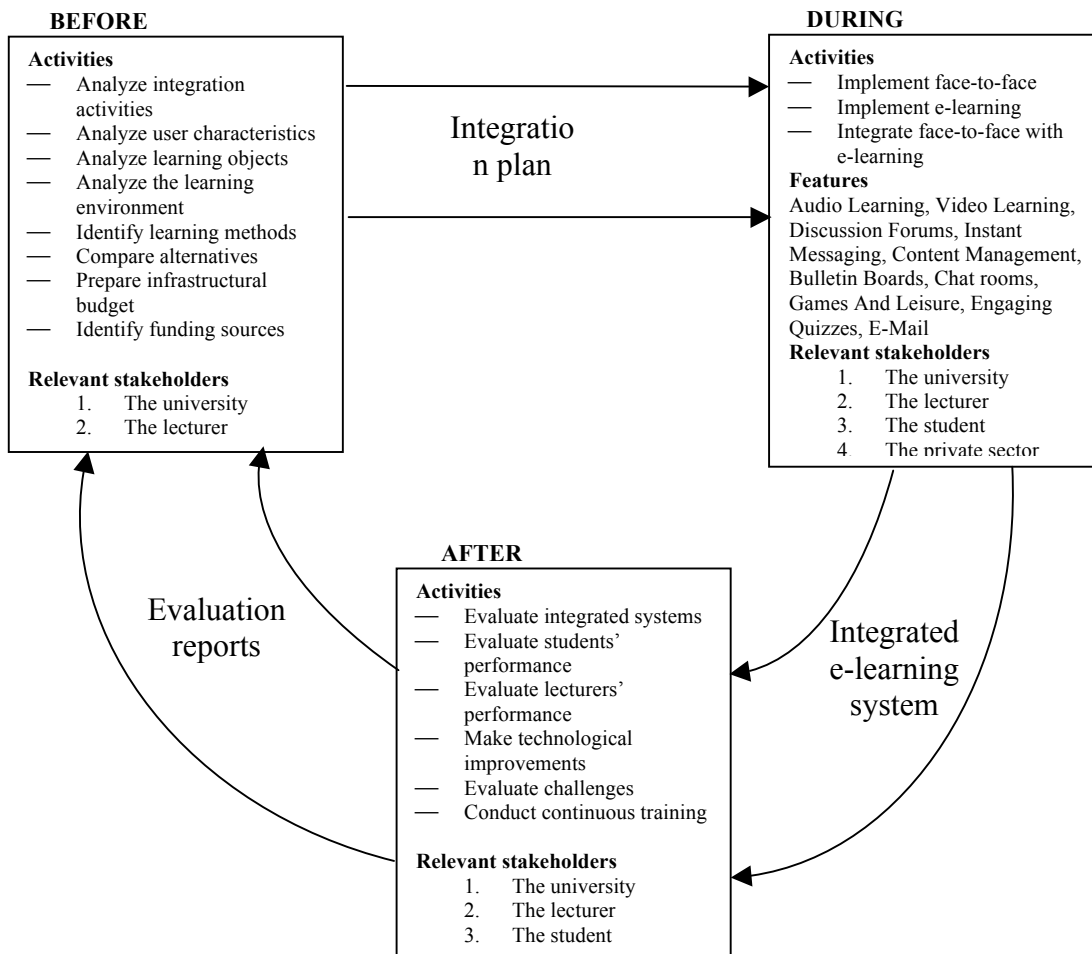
BEFORE

Activities
— Analyze integration activities
— Analyze user characteristics
— Analyze learning objects
— Analyze the learning environment
— Identify learning methods
— Compare alternatives
— Prepare infrastructural budget
— Identify funding sources

Relevant stakeholders
1. The university
2. The lecturer

Integratio
n plan

DURING

Activities
— Implement face-to-face
— Implement e-learning
— Integrate face-to-face with e-learning
Features
Audio Learning, Video Learning, Discussion Forums, Instant Messaging, Content Management, Bulletin Boards, Chat rooms, Games And Leisure, Engaging Quizzes, E-Mail
Relevant stakeholders
1. The university
2. The lecturer
3. The student
4 The private sector

Evaluation reports

Integrated e-learning system

AFTER

Activities
— Evaluate integrated systems
— Evaluate students' performance
— Evaluate lecturers' performance
— Make technological improvements
— Evaluate challenges
— Conduct continuous training

Relevant stakeholders
1. The university
2. The lecturer
3. The student